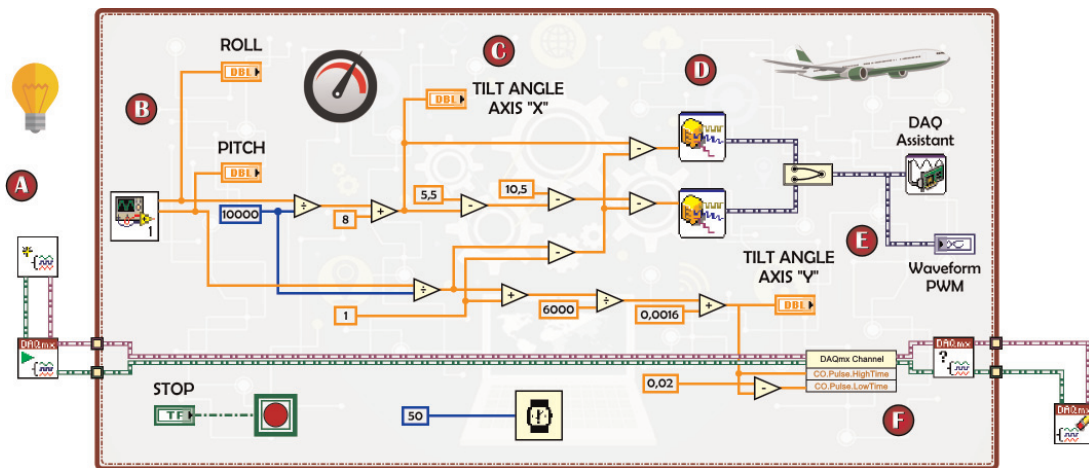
ROLL
DBL
C
TILT ANGLE AXIS "X"
DBL
D
B
A
PITCH
DBL
DAQ Assistant
10000
8
5,5
10,5
1
E
Waveform PWM
TILT ANGLE AXIS "Y"
DBL
1
6000
0,0016
DAQmx
DAQmx Channel
CO.Pulse.HighTime
CO.Pulse.LowTime
DAQmx
0,02
STOP
TF
50
F
DAQmx